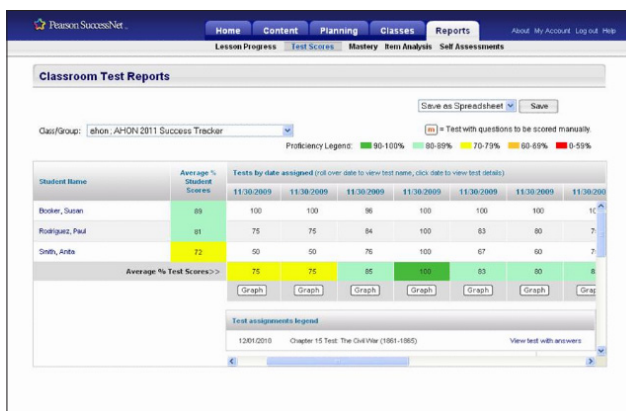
Pearson SuccessNet

Home Content Planning Classes Reports

About My Account Log out Help

Lesson Progress Test Scores Mastery Item Analysis Self Assessments

Classroom Test Reports

Save as Spreadsheet Save

Class/Group: ehon ; AHON 2011 Success Tracker

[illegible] = Test with questions to be scored manually.

Proficiency Legend: 90-100% 80-89% 70-79% 60-69% 0-59%

| Student Name | Average % Student Scores | 11/30/2009 | 11/30/2009 | 11/30/2009 | 11/30/2009 | 11/30/2009 | 11/30/2009 | 11/30/200 |
|---|---|---|---|---|---|---|---|---|
| Booker, Susan | 89 | 100 | 100 | 96 | 100 | 100 | 100 | 1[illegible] |
| Rodriguez, Paul | 81 | 75 | 75 | 84 | 100 | 83 | 80 | 7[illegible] |
| Smith, Anita | 72 | 50 | 50 | 76 | 100 | 67 | 60 | 7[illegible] |
| Average % Test Scores>> | | 75 | 75 | 85 | 100 | 83 | 80 | 8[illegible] |
| | | Graph | Graph | Graph | Graph | Graph | Graph | Grap |

Tests by date assigned (roll over date to view test name, click date to view test details)

Test assignments legend

12/01/2010 Chapter 15 Test: The Civil War (1861-1865) View test with answers